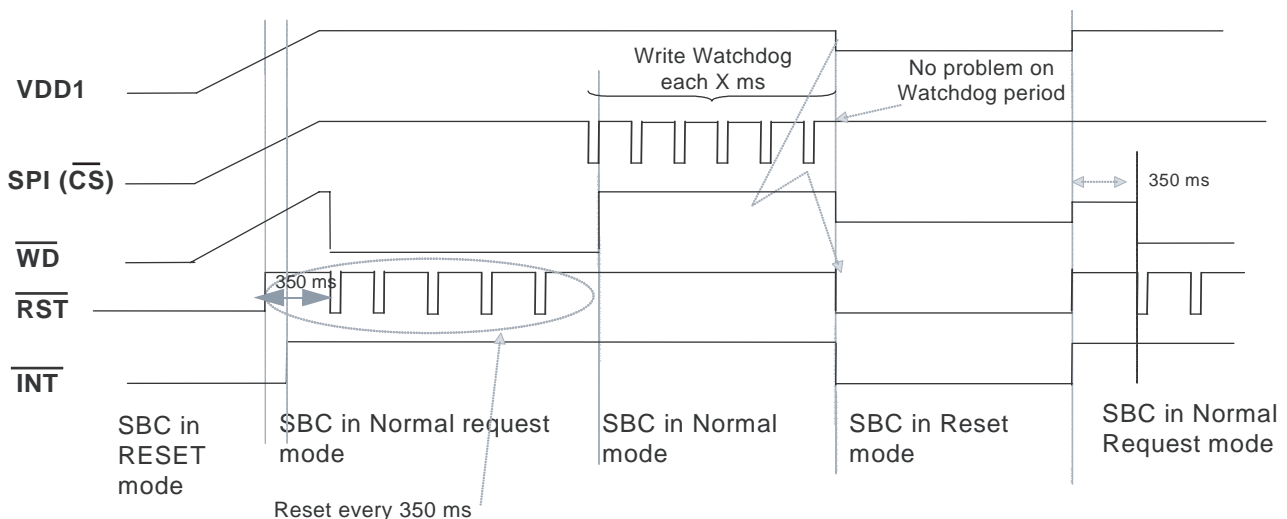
Write Watchdog each X ms

No problem on Watchdog period

VDD1

SPI ($\overline{CS}$)

350 ms

$\overline{WD}$

$\overline{RST}$

350 ms

$\overline{INT}$

SBC in RESET mode

SBC in Normal request mode

SBC in Normal mode

SBC in Reset mode

SBC in Normal Request mode

Reset every 350 ms